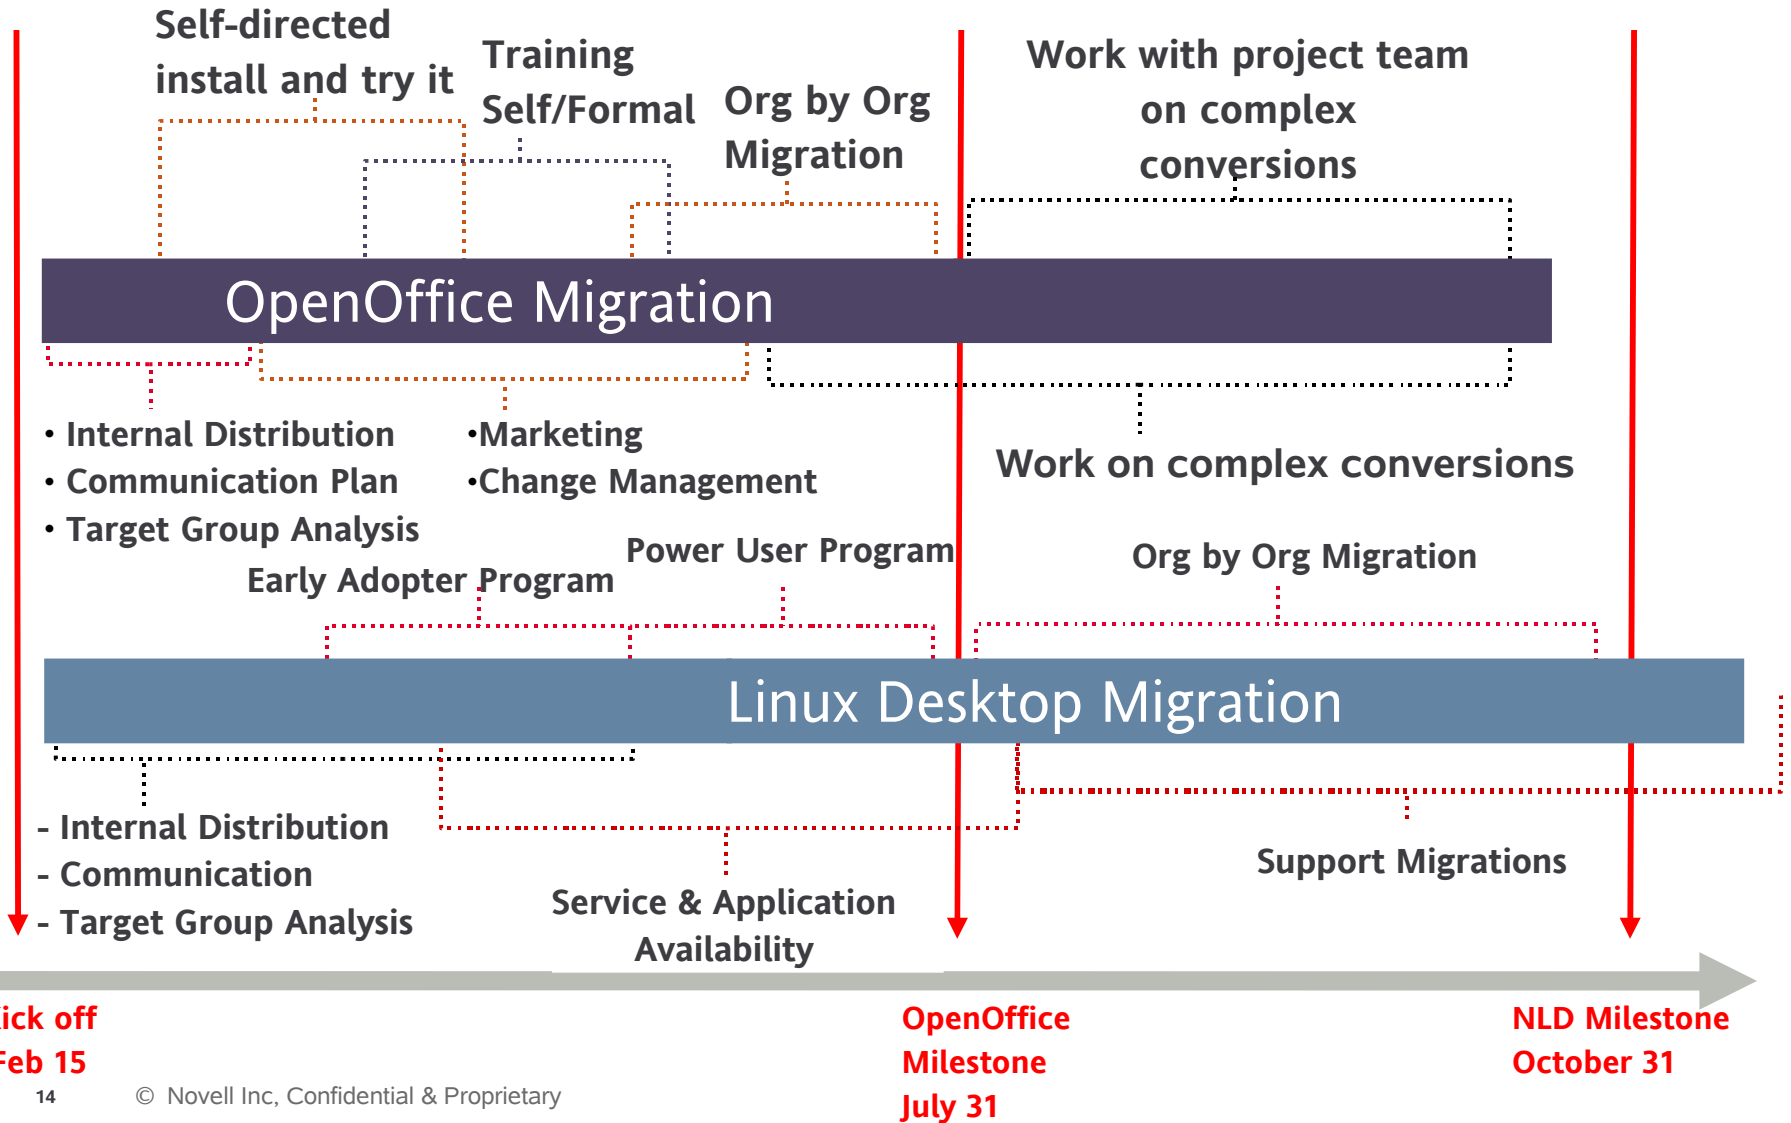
Self-directed install and try it

Training Self/Formal

Org by Org Migration

Work with project team on complex conversions

OpenOffice Migration

• Internal Distribution
• Communication Plan
• Target Group Analysis

•Marketing
•Change Management

Work on complex conversions

Power User Program

Early Adopter Program

Org by Org Migration

Linux Desktop Migration

- Internal Distribution
- Communication
- Target Group Analysis

Service & Application Availability

Support Migrations

ick off
Feb 15

OpenOffice Milestone July 31

NLD Milestone October 31

14 © Novell Inc, Confidential & Proprietary